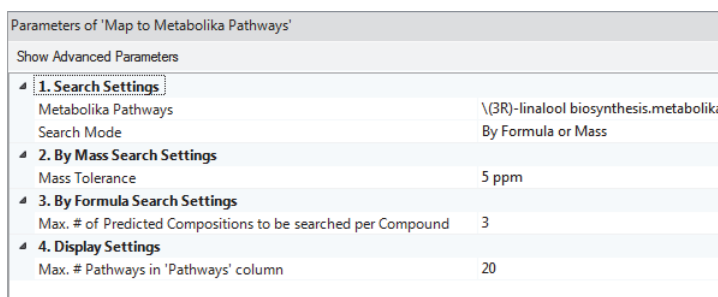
Parameters of 'Map to Metabolika Pathways'

Show Advanced Parameters

| | |
|---|---|
| 1. Search Settings | |
| Metabolika Pathways | \(3R)-linalool biosynthesis.metabolika |
| Search Mode | By Formula or Mass |
| 2. By Mass Search Settings | |
| Mass Tolerance | 5 ppm |
| 3. By Formula Search Settings | |
| Max. # of Predicted Compositions to be searched per Compound | 3 |
| 4. Display Settings | |
| Max. # Pathways in 'Pathways' column | 20 |